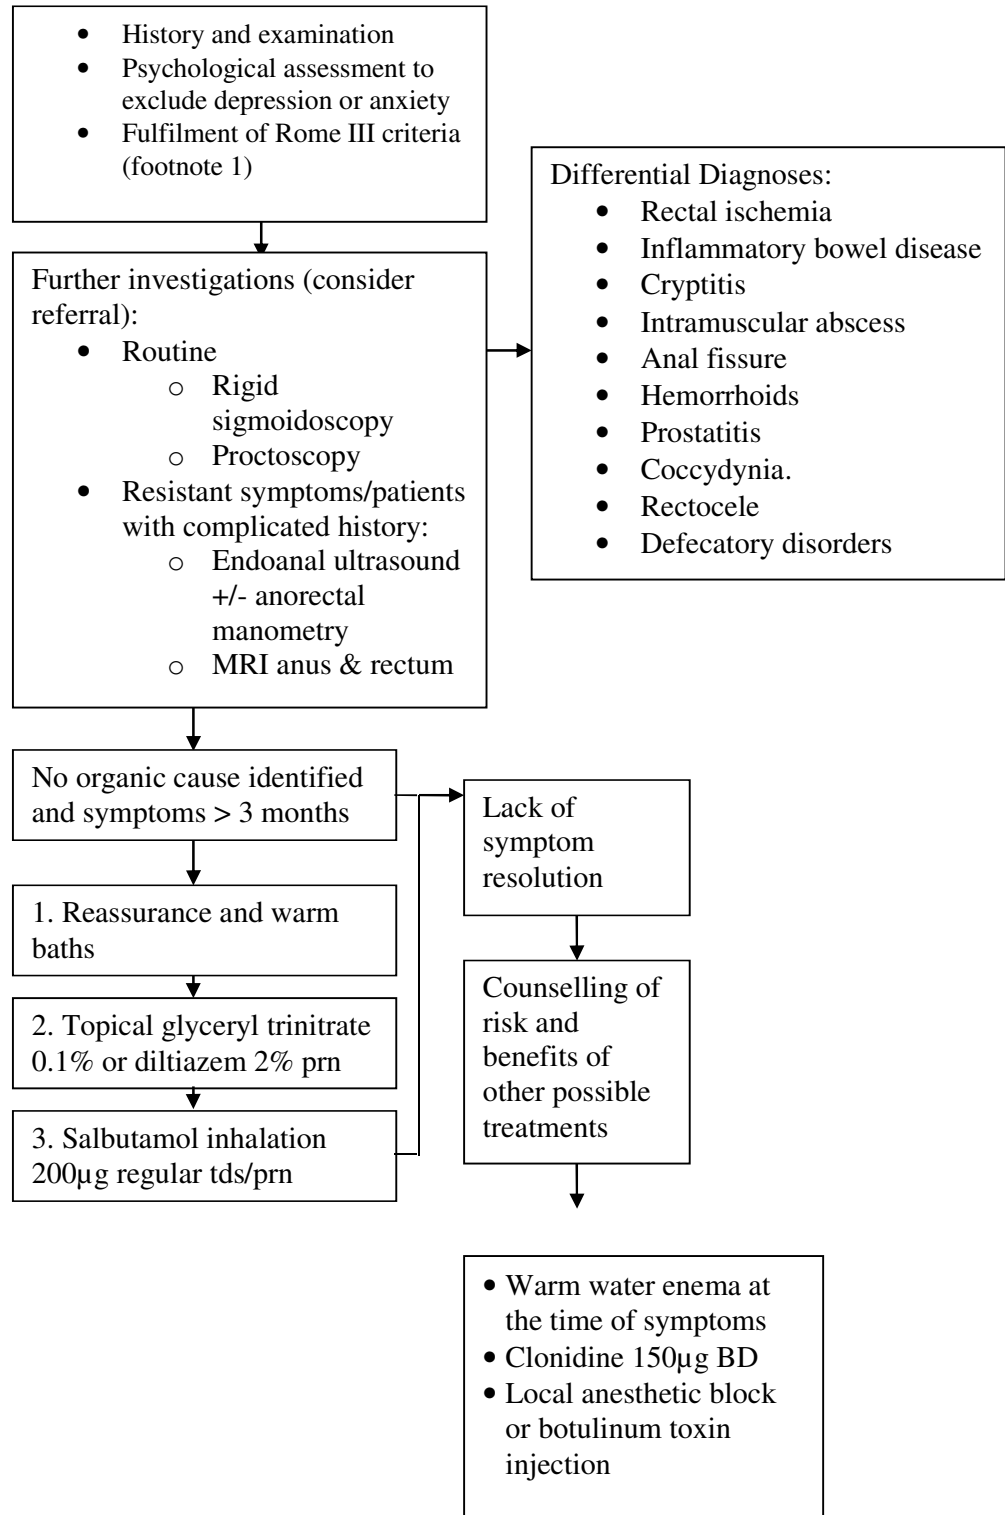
- History and examination
- Psychological assessment to exclude depression or anxiety
- Fulfilment of Rome III criteria (footnote 1)

Further investigations (consider referral):
- Routine
  - Rigid sigmoidoscopy
  - Proctoscopy
- Resistant symptoms/patients with complicated history:
  - Endoanal ultrasound +/- anorectal manometry
  - MRI anus & rectum

Differential Diagnoses:
- Rectal ischemia
- Inflammatory bowel disease
- Cryptitis
- Intramuscular abscess
- Anal fissure
- Hemorrhoids
- Prostatitis
- Coccydynia.
- Rectocele
- Defecatory disorders

No organic cause identified and symptoms > 3 months

1. Reassurance and warm baths

2. Topical glyceryl trinitrate 0.1% or diltiazem 2% prn

3. Salbutamol inhalation 200µg regular tds/prn

Lack of symptom resolution

Counselling of risk and benefits of other possible treatments

- Warm water enema at the time of symptoms
- Clonidine 150µg BD
- Local anesthetic block or botulinum toxin injection